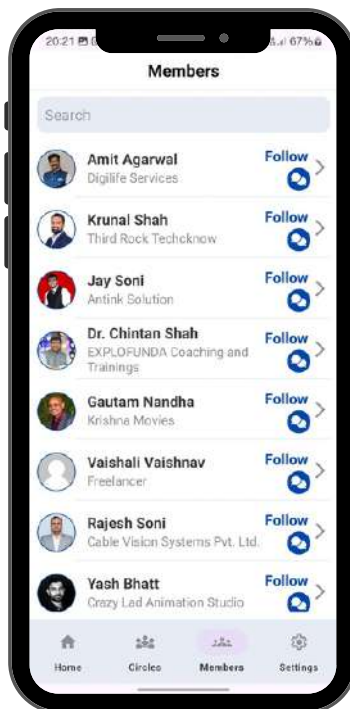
20:21
67%

Members

Search

Amit Agarwal
Digilife Services
Follow

Krunal Shah
Third Rock Techcknow
Follow

Jay Soni
Antink Solution
Follow

Dr. Chintan Shah
EXPLOFUNDA Coaching and Trainings
Follow

Gautam Nandha
Krishna Movies
Follow

Vaishali Vaishnav
Freelancer
Follow

Rajesh Soni
Cable Vision Systems Pvt. Ltd.
Follow

Yash Bhatt
Crazy Lad Animation Studio
Follow

Home
Circles
Members
Settings